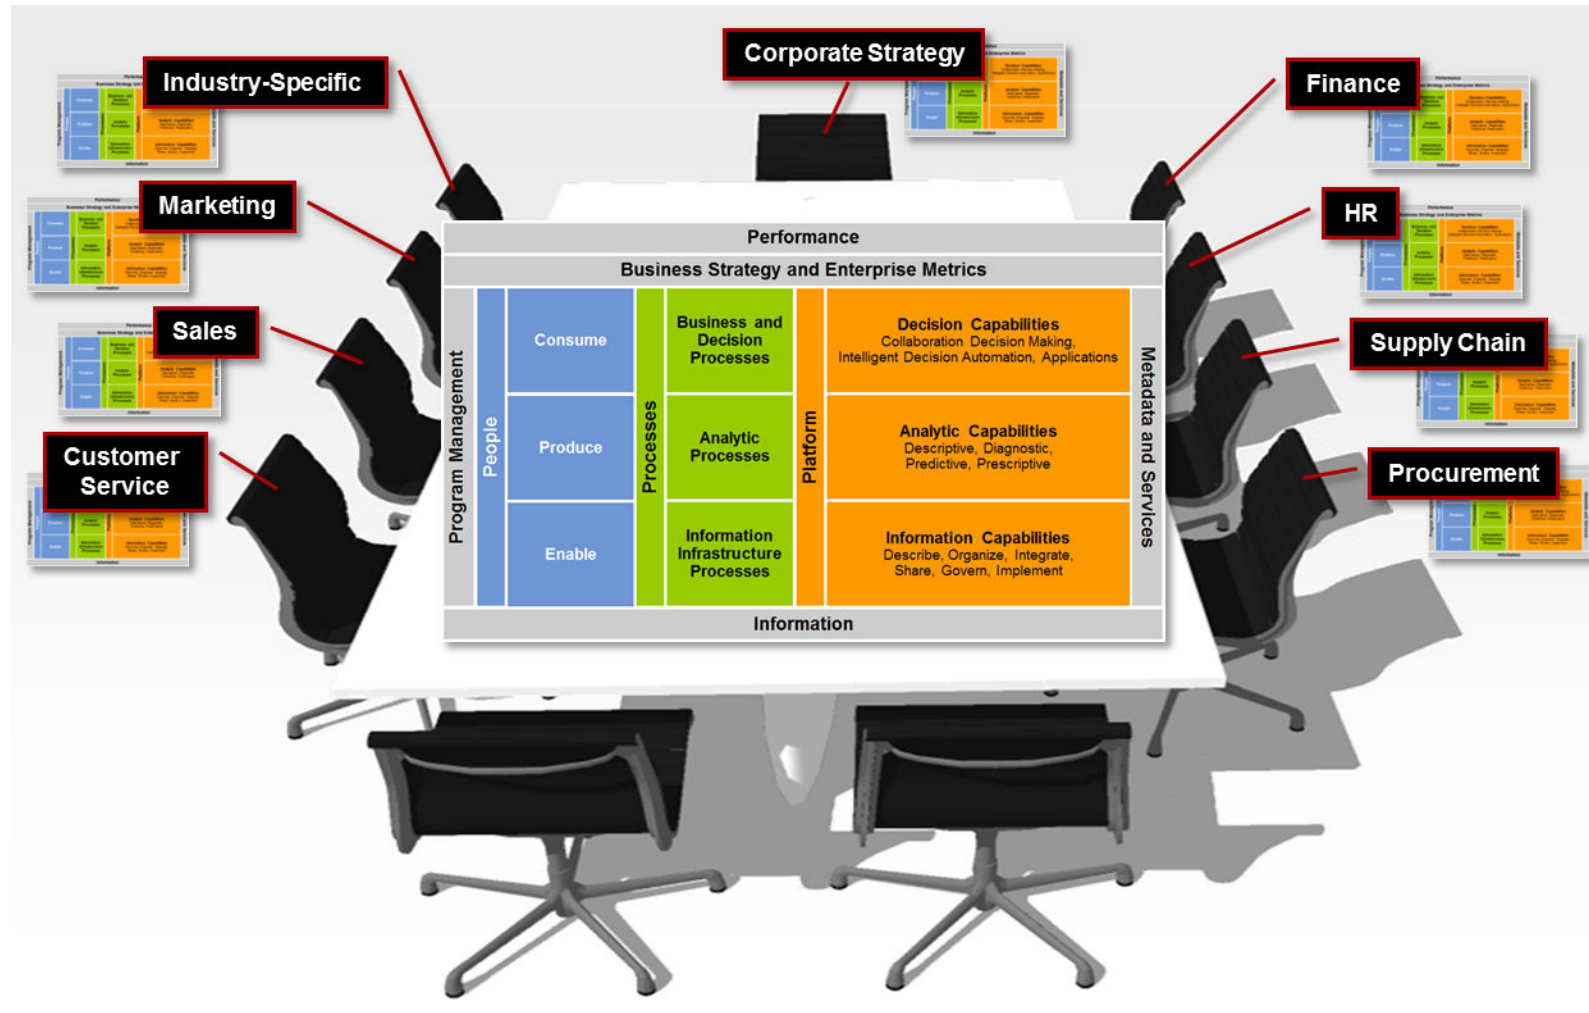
Industry-Specific

Corporate Strategy

Finance

Marketing

HR

Sales

Supply Chain

Customer Service

Procurement

Performance

Business Strategy and Enterprise Metrics

Program Management

People

Consume

Produce

Enable

Processes

Business and Decision Processes

Analytic Processes

Information Infrastructure Processes

Platform

Decision Capabilities
Collaboration, Decision Making, Intelligent Decision Automation, Applications

Analytic Capabilities
Descriptive, Diagnostic, Predictive, Prescriptive

Information Capabilities
Describe, Organize, Integrate, Share, Govern, Implement

Metadata and Services

Information